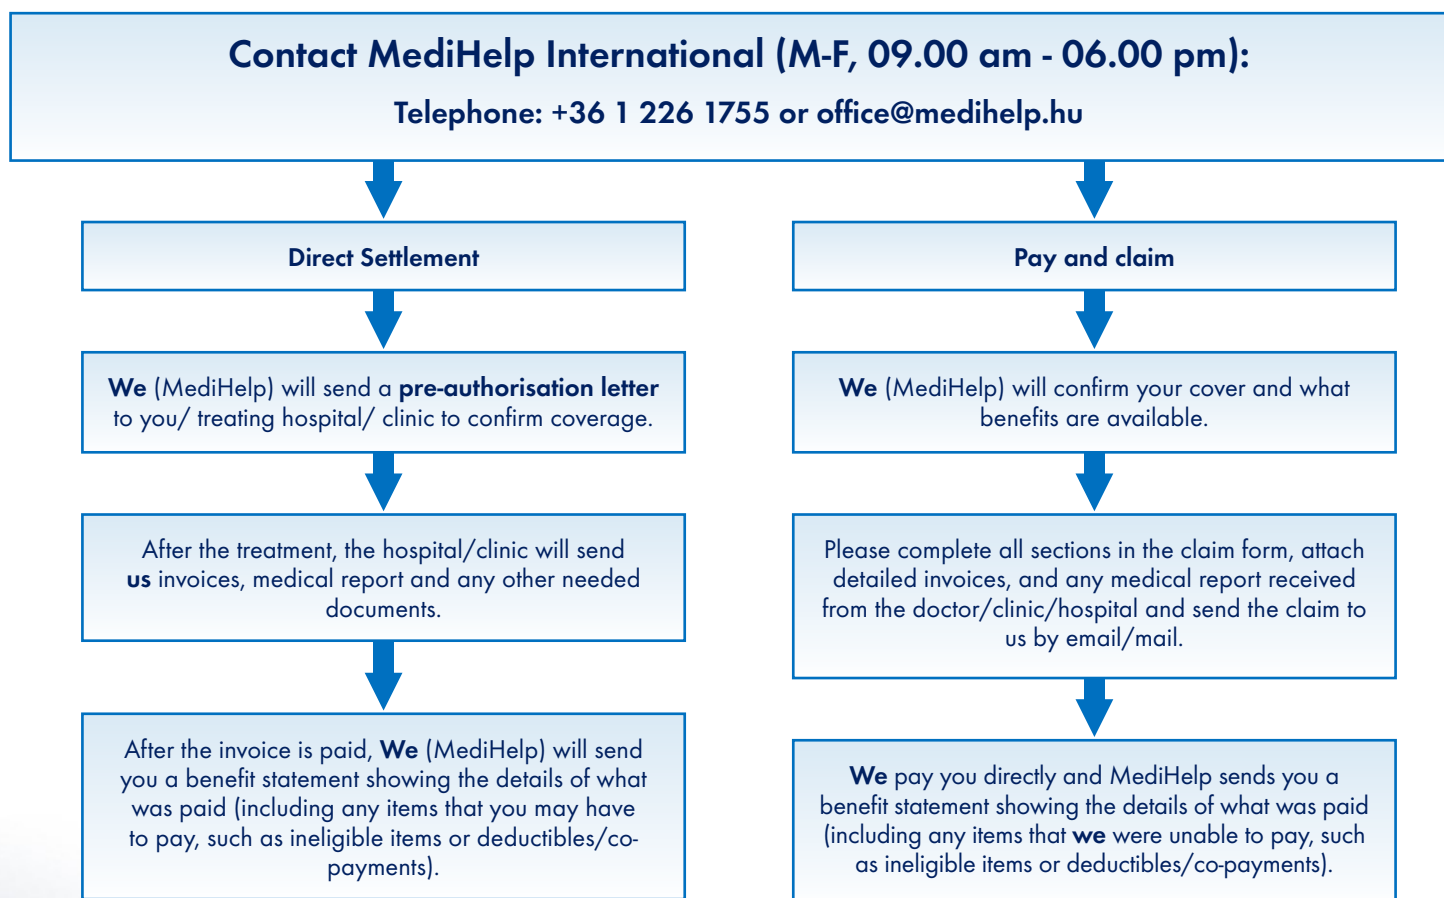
Contact MediHelp International (M-F, 09.00 am - 06.00 pm):
Telephone: +36 1 226 1755 or office@medihelp.hu

Direct Settlement

We (MediHelp) will send a pre-authorisation letter to you/ treating hospital/ clinic to confirm coverage.

After the treatment, the hospital/clinic will send us invoices, medical report and any other needed documents.

After the invoice is paid, We (MediHelp) will send you a benefit statement showing the details of what was paid (including any items that you may have to pay, such as ineligible items or deductibles/co-payments).

Pay and claim

We (MediHelp) will confirm your cover and what benefits are available.

Please complete all sections in the claim form, attach detailed invoices, and any medical report received from the doctor/clinic/hospital and send the claim to us by email/mail.

We pay you directly and MediHelp sends you a benefit statement showing the details of what was paid (including any items that we were unable to pay, such as ineligible items or deductibles/co-payments).